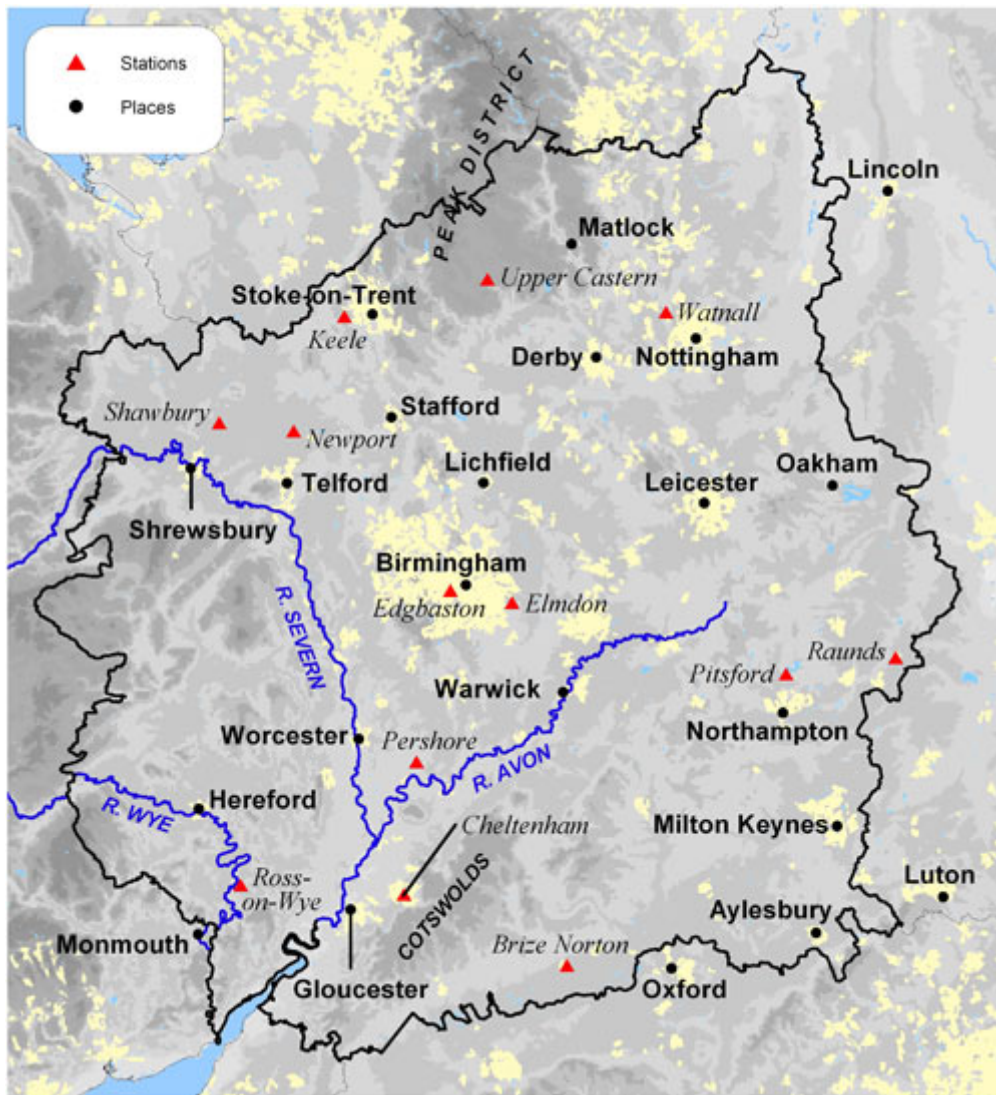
Stations
Places

PEAK DISTRICT
Lincoln
Matlock
Upper Castern
Stoke-on-Trent
Keele
Watnall
Derby
Nottingham
Shawbury
Stafford
Newport
Lichfield
Telford
Oakham
Leicester
Shrewsbury
Birmingham
Edgbaston
Elmdon
R. SEVERN
Raunds
Pitsford
Warwick
Northampton
Worcester
Pershore
R. AVON
Hereford
R. WYE
Cheltenham
Milton Keynes
COTSWOLDS
Ross-on-Wye
Luton
Aylesbury
Monmouth
Brize Norton
Gloucester
Oxford